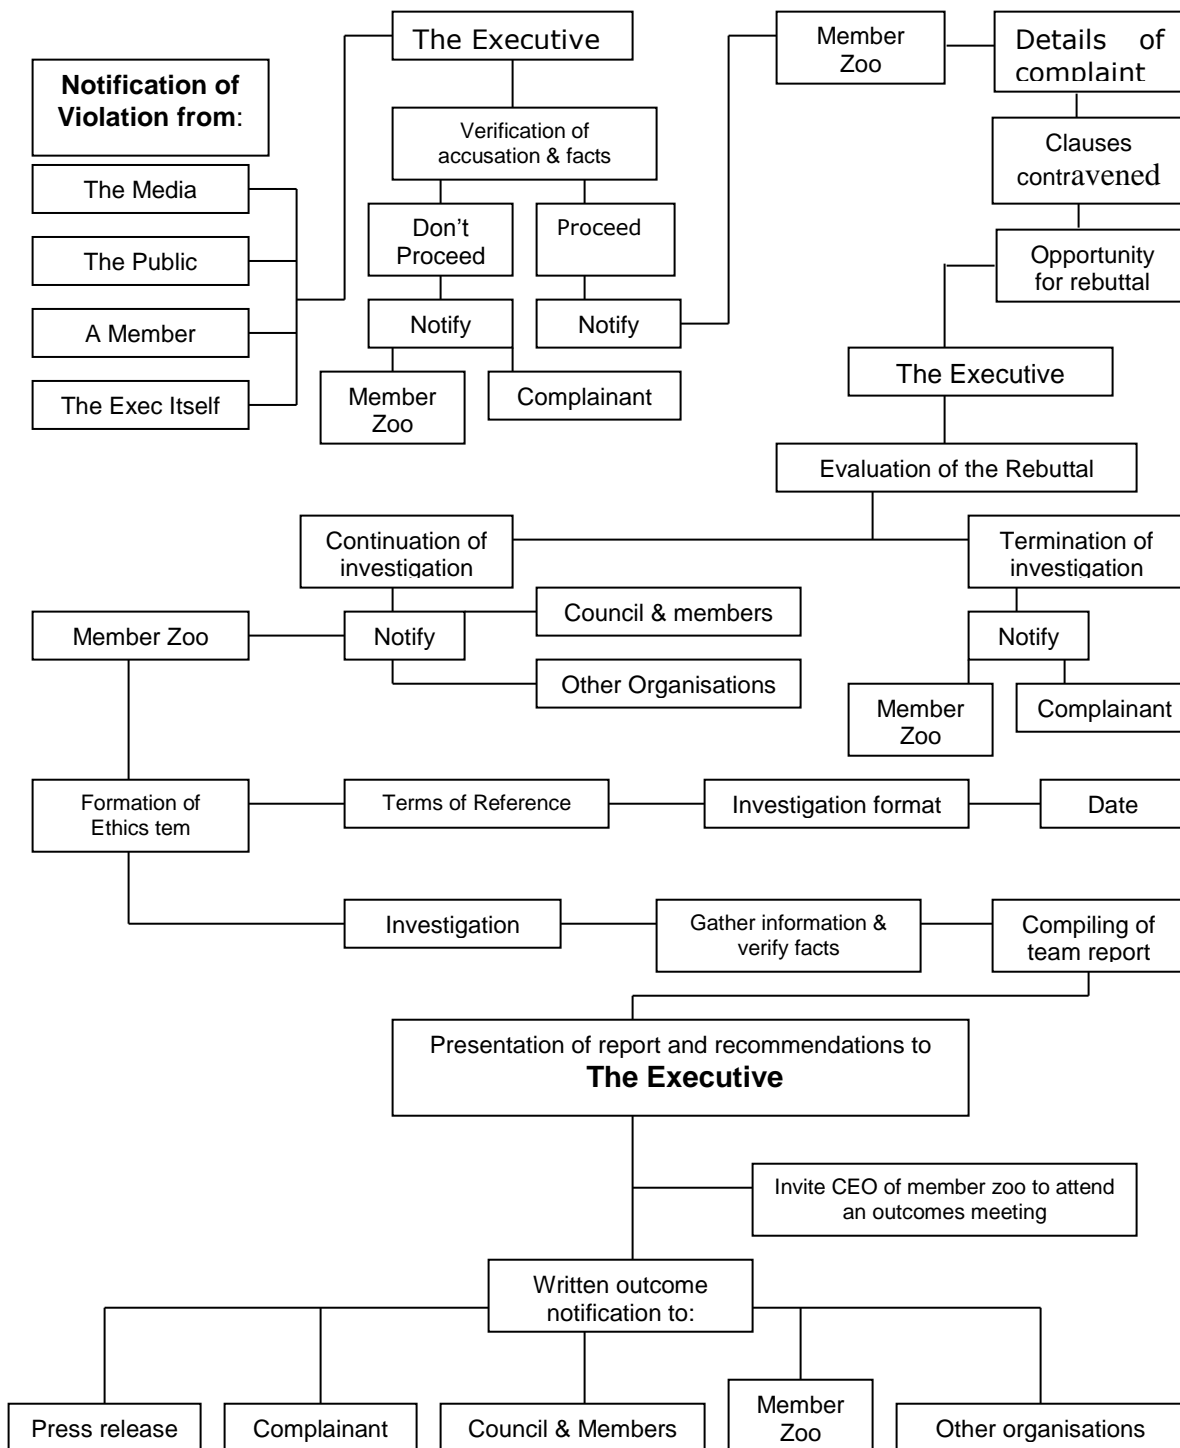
Notification of Violation from:

The Media

The Public

A Member

The Exec Itself

The Executive

Verification of accusation & facts

Don't Proceed

Proceed

Notify

Notify

Member Zoo

Complainant

Member Zoo

Details of complaint

Clauses contravened

Opportunity for rebuttal

The Executive

Evaluation of the Rebuttal

Continuation of investigation

Termination of investigation

Member Zoo

Notify

Council & members

Other Organisations

Notify

Member Zoo

Complainant

Formation of Ethics tem

Terms of Reference

Investigation format

Date

Investigation

Gather information & verify facts

Compiling of team report

Presentation of report and recommendations to **The Executive**

Invite CEO of member zoo to attend an outcomes meeting

Written outcome notification to:

Press release

Complainant

Council & Members

Member Zoo

Other organisations